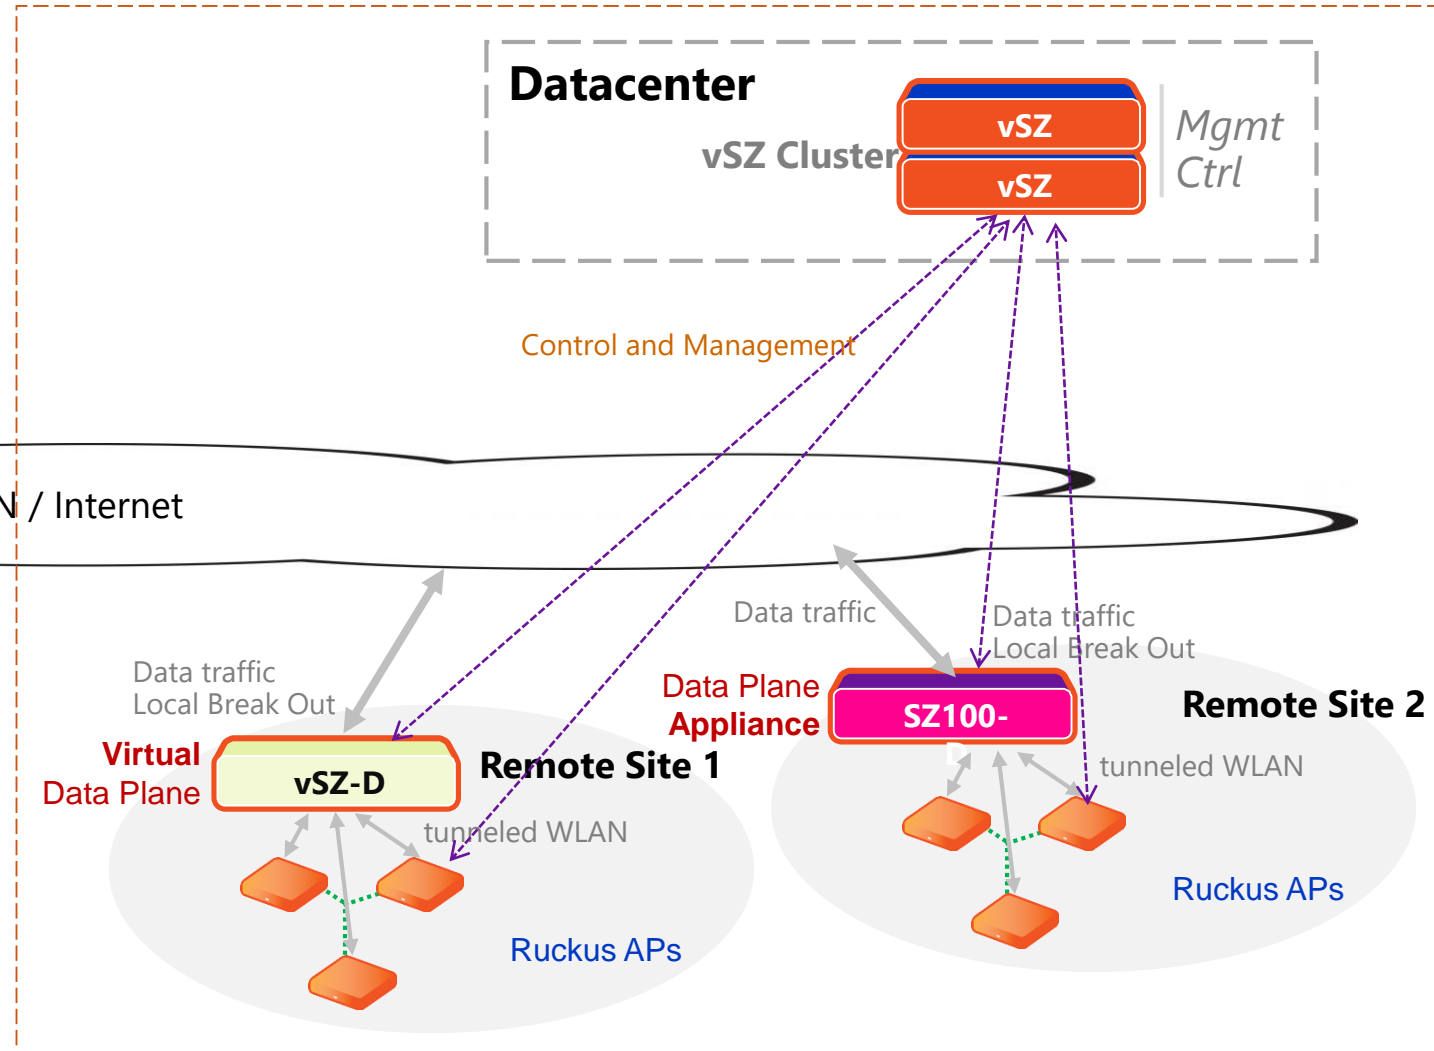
Datacenter

vSZ Cluster

vSZ

vSZ

Mgmt Ctrl

Control and Management

N / Internet

Data traffic

Data traffic Local Break Out

Data traffic Local Break Out

Data Plane Appliance

SZ100-D

Remote Site 2

Virtual Data Plane

vSZ-D

Remote Site 1

tunneled WLAN

tunneled WLAN

Ruckus APs

Ruckus APs